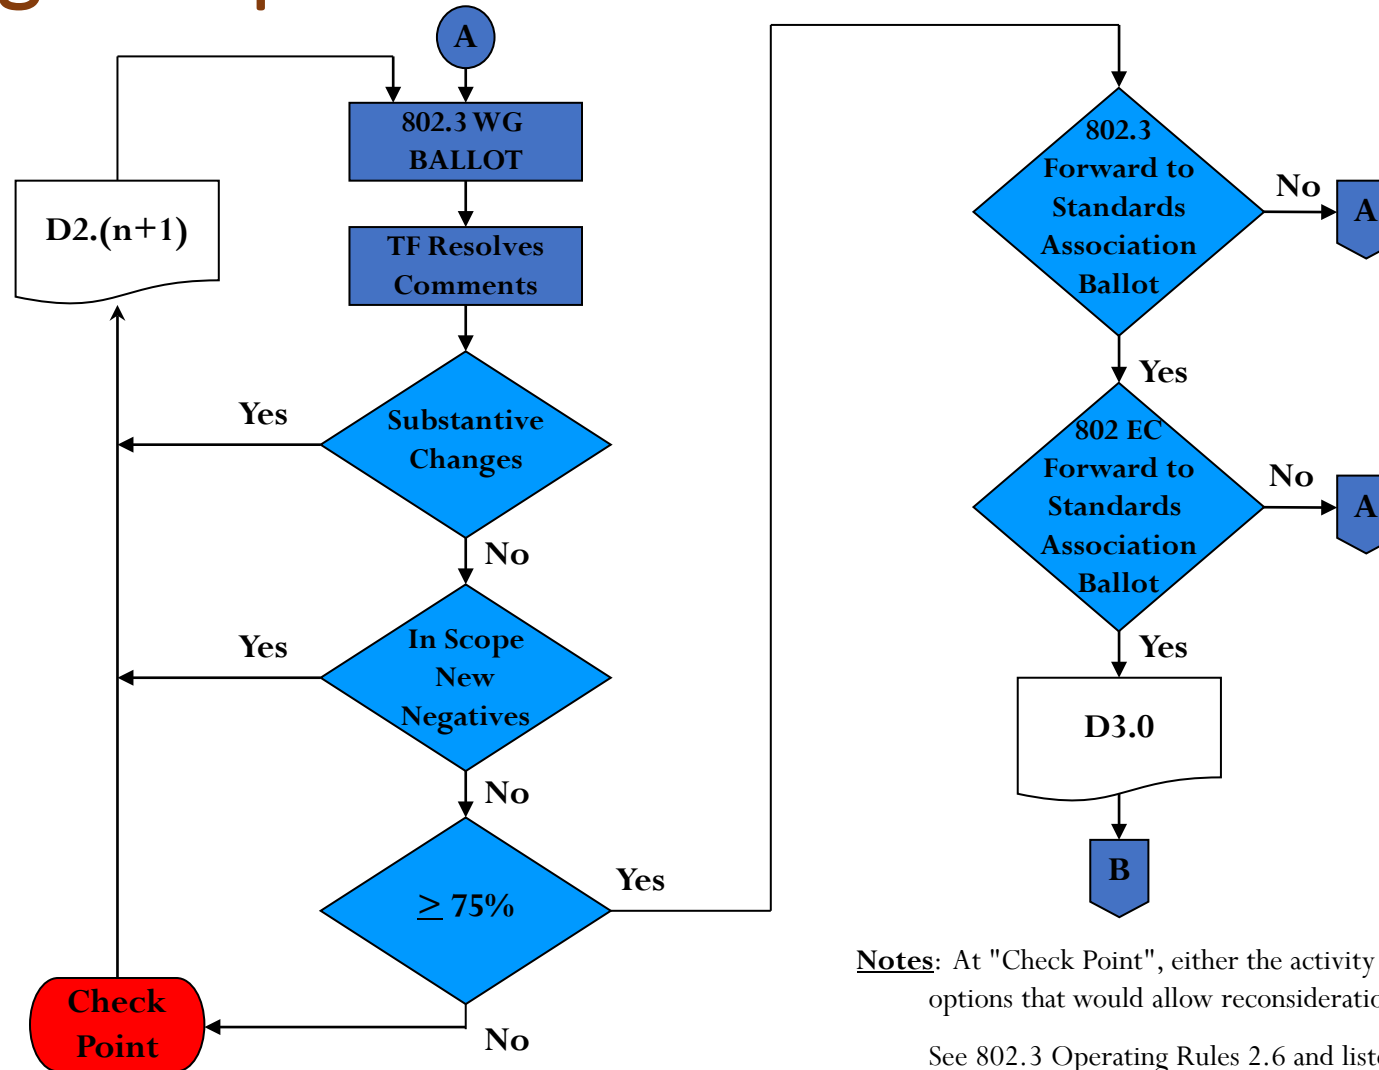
A

802.3 WG BALLOT

D2.(n+1)

TF Resolves Comments

Yes

Substantive Changes

No

Yes

In Scope New Negatives

No

$\geq$ 75%

Yes

No

Check Point

802.3 Forward to Standards Association Ballot

No

A

Yes

802 EC Forward to Standards Association Ballot

No

A

Yes

D3.0

B

Notes: At "Check Point", either the activity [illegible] options that would allow reconsideratio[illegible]

See 802.3 Operating Rules 2.6 and list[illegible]